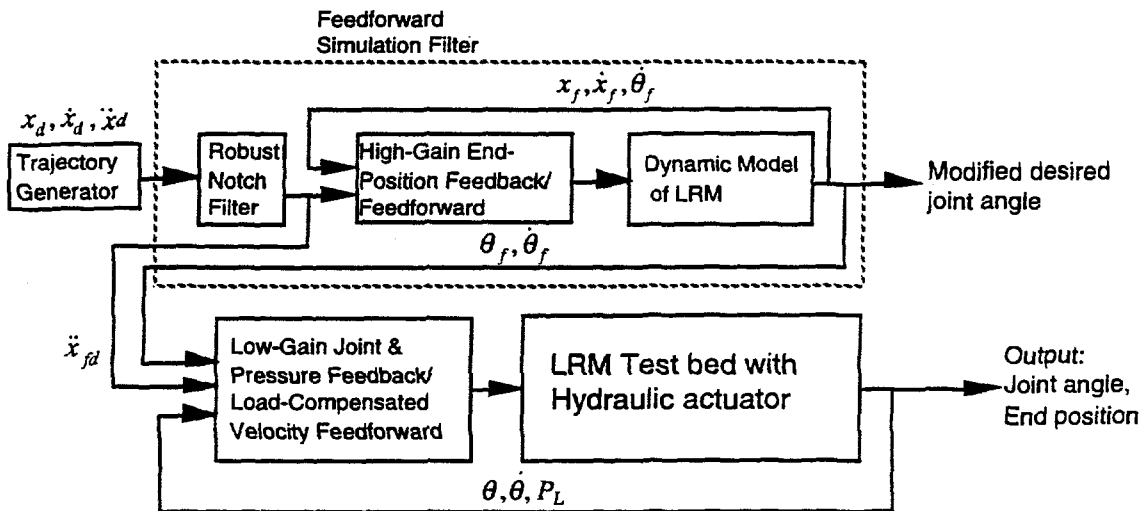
Feedforward Simulation Filter

$x_d, \dot{x}_d, \ddot{x}_d$

Trajectory Generator

Robust Notch Filter

$x_f, \dot{x}_f, \dot{\theta}_f$

High-Gain End-Position Feedback/ Feedforward

Dynamic Model of LRM

Modified desired joint angle

$\theta_f, \dot{\theta}_f$

$\ddot{x}_{fd}$

Low-Gain Joint & Pressure Feedback/ Load-Compensated Velocity Feedforward

LRM Test bed with Hydraulic actuator

Output: Joint angle, End position

$\theta, \dot{\theta}, P_L$